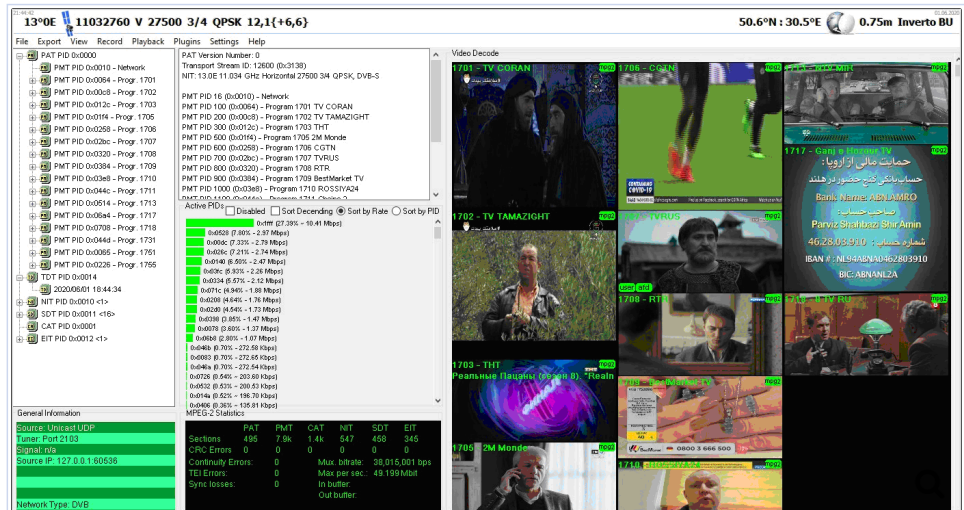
01:46:42
13°0E 11032760 V 27500 3/4 QPSK 12,1{+6,6}
50.6°N : 30.5°E 0.75m Inverto BU
01.06.2020

File Export View Record Playback Plugins Settings Help

PAT PID 0x0000
PMT PID 0x0010 - Network
PMT PID 0x0064 - Progr. 1701
PMT PID 0x00c8 - Progr. 1702
PMT PID 0x012c - Progr. 1703
PMT PID 0x01f4 - Progr. 1705
PMT PID 0x0258 - Progr. 1706
PMT PID 0x02bc - Progr. 1707
PMT PID 0x0320 - Progr. 1708
PMT PID 0x0384 - Progr. 1709
PMT PID 0x03e8 - Progr. 1710
PMT PID 0x044c - Progr. 1711
PMT PID 0x0514 - Progr. 1713
PMT PID 0x06a4 - Progr. 1717
PMT PID 0x0708 - Progr. 1718
PMT PID 0x044d - Progr. 1731
PMT PID 0x0065 - Progr. 1751
PMT PID 0x0226 - Progr. 1755
TDT PID 0x0014
2020/06/01 18:44:34
NIT PID 0x0010 <1>
SDT PID 0x0011 <16>
CAT PID 0x0001
EIT PID 0x0012 <1>

PAT Version Number: 0
Transport Stream ID: 12600 (0x3138)
NIT: 13.0E 11.034 GHz Horizontal 27500 3/4 QPSK, DVB-S

PMT PID 16 (0x0010) - Network
PMT PID 100 (0x0064) - Program 1701 TV CORAN
PMT PID 200 (0x00c8) - Program 1702 TV TAMAZIGHT
PMT PID 300 (0x012c) - Program 1703 THT
PMT PID 500 (0x01f4) - Program 1705 2M Monde
PMT PID 600 (0x0258) - Program 1706 CGTN
PMT PID 700 (0x02bc) - Program 1707 TVRUS
PMT PID 800 (0x0320) - Program 1708 RTR
PMT PID 900 (0x0384) - Program 1709 BestMarket TV
PMT PID 1000 (0x03e8) - Program 1710 ROSSIYA24
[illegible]

Active PIDs:
Disabled Sort Decending Sort by Rate Sort by PID
0x1fff (27.38% - 10.41 Mbps)
0x0528 (7.80% - 2.97 Mbps)
0x00dc (7.33% - 2.79 Mbps)
0x026c (7.21% - 2.74 Mbps)
0x0140 (6.50% - 2.47 Mbps)
0x03fc (5.93% - 2.26 Mbps)
0x0334 (5.57% - 2.12 Mbps)
0x071c (4.94% - 1.88 Mbps)
0x0208 (4.64% - 1.76 Mbps)
0x02d0 (4.54% - 1.73 Mbps)
0x0398 (3.85% - 1.47 Mbps)
0x0078 (3.60% - 1.37 Mbps)
0x06b8 (2.80% - 1.07 Mbps)
0x046b (0.70% - 272.58 Kbps)
0x0083 (0.70% - 272.65 Kbps)
0x046a (0.70% - 272.54 Kbps)
0x0726 (0.54% - 203.60 Kbps)
0x0532 (0.53% - 200.53 Kbps)
0x014a (0.52% - 196.70 Kbps)
0x0406 (0.36% - 135.81 Kbps)

General Information
Source: Unicast UDP
Tuner: Port 2103
Signal: n/a
Source IP: 127.0.0.1:60536
Network Type: DVB

MPEG-2 Statistics
| | PAT | PMT | CAT | NIT | SDT | EIT |
|---|---|---|---|---|---|---|
| Sections | 495 | 7.9k | 1.4k | 547 | 458 | 345 |
| CRC Errors | 0 | 0 | 0 | 0 | 0 | 0 |
Continuity Errors: 0
TEI Errors: 0
Sync losses: 0
Mux. bitrate: 38,015,001 bps
Max per sec: 49.199 Mbit
In buffer:
Out buffer:

Video Decode
1701 - TV CORAN mpg2
1706 - CGTN mpg2
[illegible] mpg2
1717 - Ganj e Hozour TV
حمایت مالی از اوپا :
حساب بانکی گنج حضور در هلند
Bank Name: ABNAMRO
صاحب حساب :
Parviz Shahbazi Shir Amin
شماره حساب : 46.28.03.910
IBAN #: NL94ABNA0462803910
BIC: ABNANL2A
1702 - TV TAMAZIGHT mpg2
1707 - TVRUS mpg2
user afd
1708 - RTR mpg2
1710 - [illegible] mpg2
1703 - THT mpg2
Реальные Пацаны (сезон 9). "Realn
1709 - BestMarket TV mpg2
0800 3 666 500
1705 - 2M Monde
1710 - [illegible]